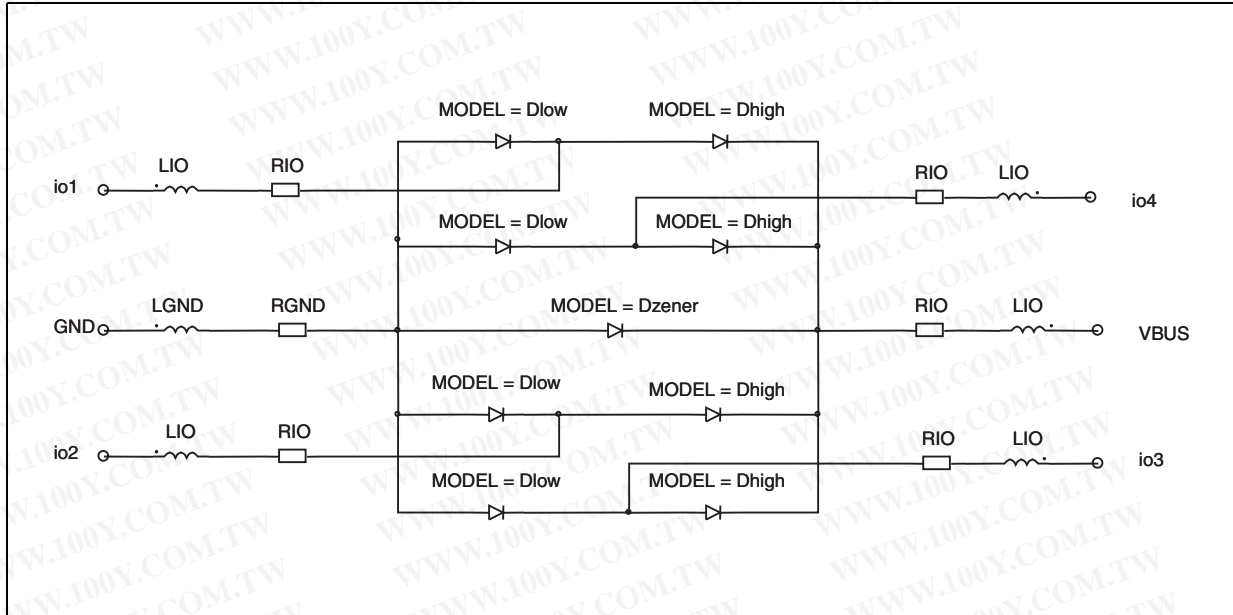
MODEL = Dlow
MODEL = Dhigh
io1
LIO
RIO
RIO
LIO
io4
MODEL = Dlow
MODEL = Dhigh
GND
LGND
RGND
MODEL = Dzener
RIO
LIO
VBUS
MODEL = Dlow
MODEL = Dhigh
io2
LIO
RIO
RIO
LIO
io3
MODEL = Dlow
MODEL = Dhigh

WWW.100Y.COM.TW